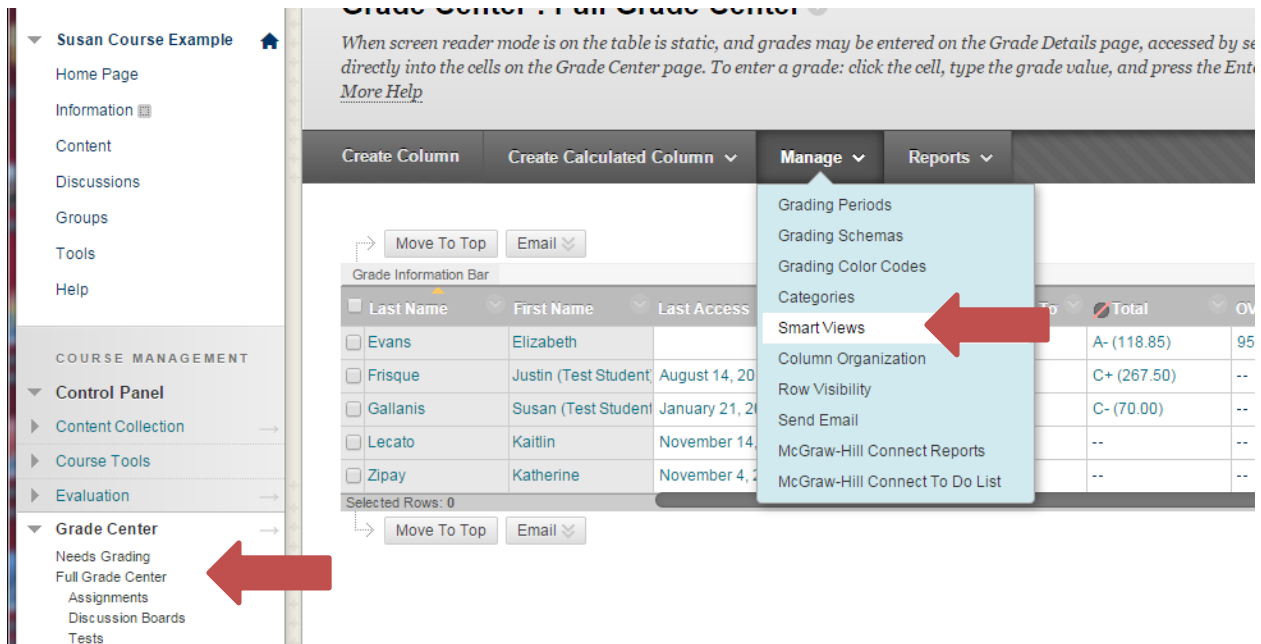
Susan Course Example
Home Page
Information
Content
Discussions
Groups
Tools
Help

COURSE MANAGEMENT
Control Panel
Content Collection
Course Tools
Evaluation
Grade Center
Needs Grading
Full Grade Center
Assignments
Discussion Boards
Tests

Grade Center : Full Grade Center
When screen reader mode is on the table is static, and grades may be entered on the Grade Details page, accessed by se directly into the cells on the Grade Center page. To enter a grade: click the cell, type the grade value, and press the Ent
More Help

Create Column
Create Calculated Column
Manage
Reports

Grading Periods
Grading Schemas
Grading Color Codes
Categories
Smart Views
Column Organization
Row Visibility
Send Email
McGraw-Hill Connect Reports
McGraw-Hill Connect To Do List

Move To Top
Email
Grade Information Bar

| Last Name | First Name | Last Access | To | Total | OV |
|---|---|---|---|---|---|
| Evans | Elizabeth | | | A- (118.85) | 95 |
| Frisque | Justin (Test Student) | August 14, 20 | | C+ (267.50) | -- |
| Gallanis | Susan (Test Student | January 21, 20 | | C- (70.00) | -- |
| Lecato | Kaitlin | November 14, | | -- | -- |
| Zipay | Katherine | November 4, 2 | | -- | -- |

Selected Rows: 0
Move To Top
Email